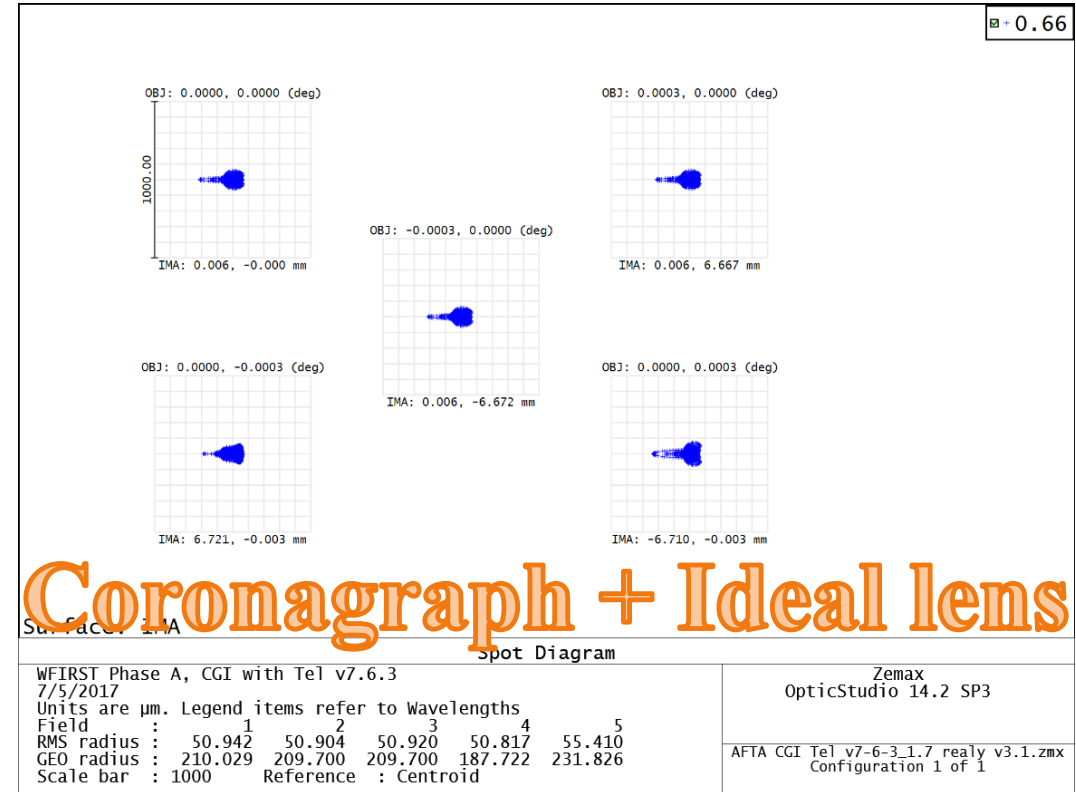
0.66

OBJ: 0.0000, 0.0000 (deg)

1000.00

IMA: 0.006, -0.000 mm

OBJ: 0.0003, 0.0000 (deg)

IMA: 0.006, 6.667 mm

OBJ: -0.0003, 0.0000 (deg)

IMA: 0.006, -6.672 mm

OBJ: 0.0000, -0.0003 (deg)

IMA: 6.721, -0.003 mm

OBJ: 0.0000, 0.0003 (deg)

IMA: -6.710, -0.003 mm

Coronagraph + Ideal lens

Surface: IMA

Spot Diagram

WFIRST Phase A, CGI with Tel v7.6.3
7/5/2017
Units are µm. Legend items refer to Wavelengths

| Field | : | 1 | 2 | 3 | 4 | 5 |
|---|---|---|---|---|---|---|
| RMS radius | : | 50.942 | 50.904 | 50.920 | 50.817 | 55.410 |
| GEO radius | : | 210.029 | 209.700 | 209.700 | 187.722 | 231.826 |

Scale bar : 1000 Reference : Centroid

Zemax
OpticStudio 14.2 SP3

AFTA CGI Tel v7-6-3_1.7 realy v3.1.zmx
Configuration 1 of 1